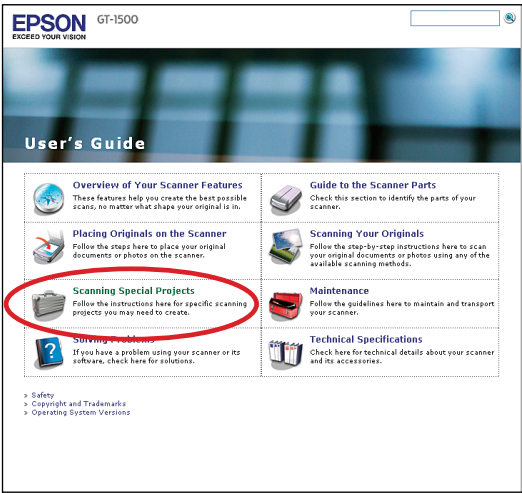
EPSON
EXCEED YOUR VISION
GT-1500

User's Guide

Overview of Your Scanner Features
These features help you create the best possible scans, no matter what shape your original is in.

Guide to the Scanner Parts
Check this section to identify the parts of your scanner.

Placing Originals on the Scanner
Follow the steps here to place your original documents or photos on the scanner.

Scanning Your Originals
Follow the step-by-step instructions here to scan your original documents or photos using any of the available scanning methods.

Scanning Special Projects
Follow the instructions here for specific scanning projects you may need to create.

Maintenance
Follow the guidelines here to maintain and transport your scanner.

Solving Problems
If you have a problem using your scanner or its software, check here for solutions.

Technical Specifications
Check here for technical details about your scanner and its accessories.

» Safety
» Copyright and Trademarks
» Operating System Versions